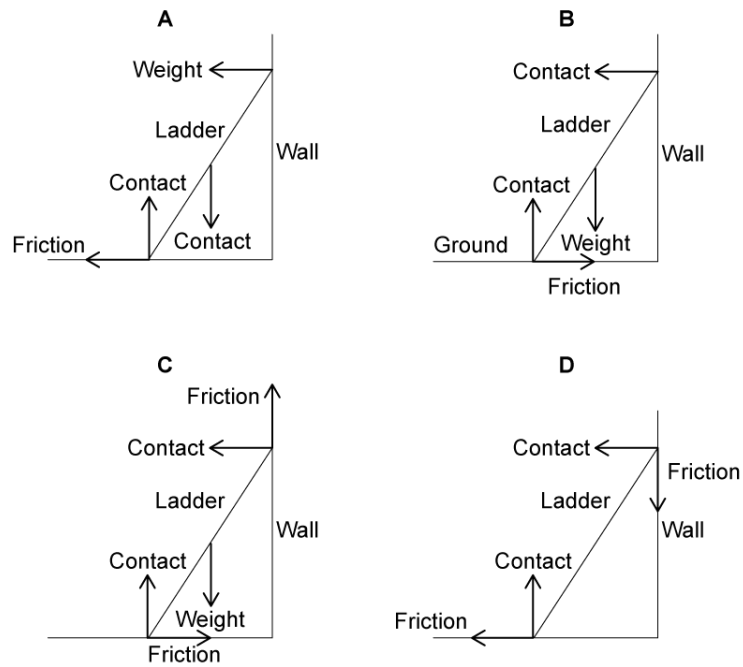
A

Weight

Ladder

Wall

Contact

Friction

Contact

B

Contact

Ladder

Wall

Contact

Ground

Weight

Friction

C

Friction

Contact

Ladder

Wall

Contact

Weight

Friction

D

Contact

Friction

Ladder

Wall

Contact

Friction